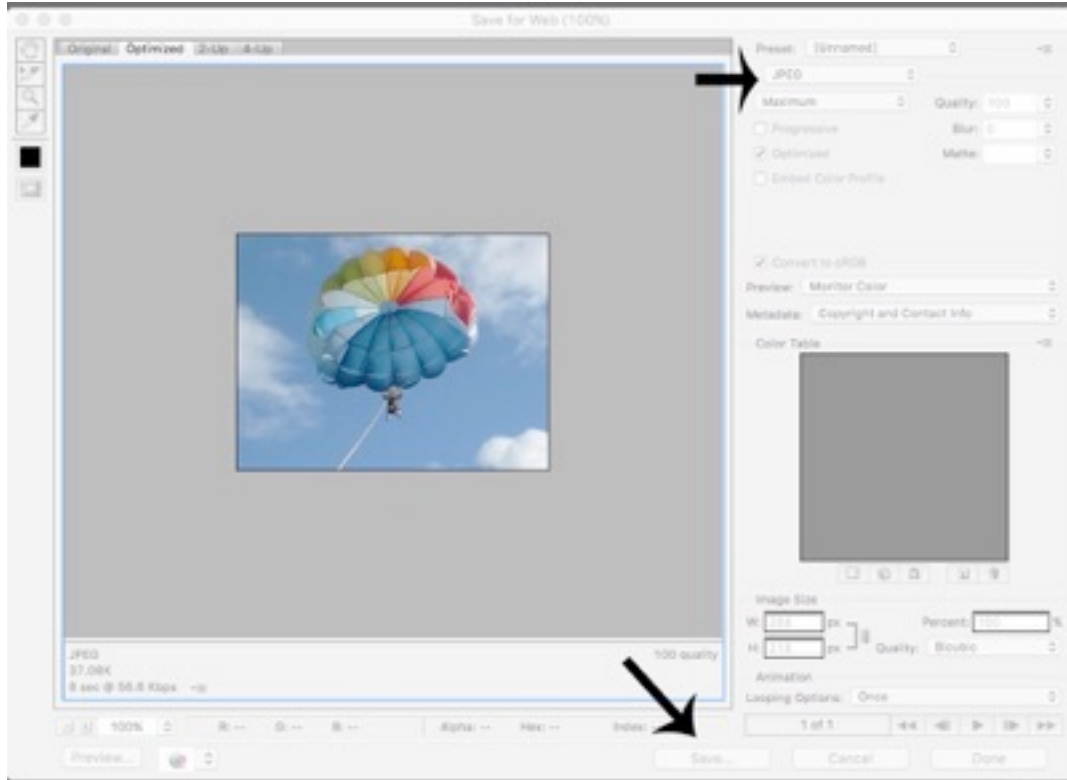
Save for Web (100%)

Original Optimized 2-Up 4-Up

Preset: [Unnamed]

JPEG

Maximum

Quality: 100

Progressive

Blur: 0

Optimized

Matte:

Embed Color Profile

Convert to sRGB

Preview: Monitor Color

Metadata: Copyright and Contact Info

Color Table

Image Size

W: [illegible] px

Percent: 100 %

H: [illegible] px

Quality: Bicubic

Animation

Looping Options: Once

1 of 1

JPEG
37.08K
8 sec @ 56.6 Kbps

100 quality

100%

R: -- G: -- B: -- Alpha: -- Hex: -- Index: --

Preview...

Save...

Cancel

Done